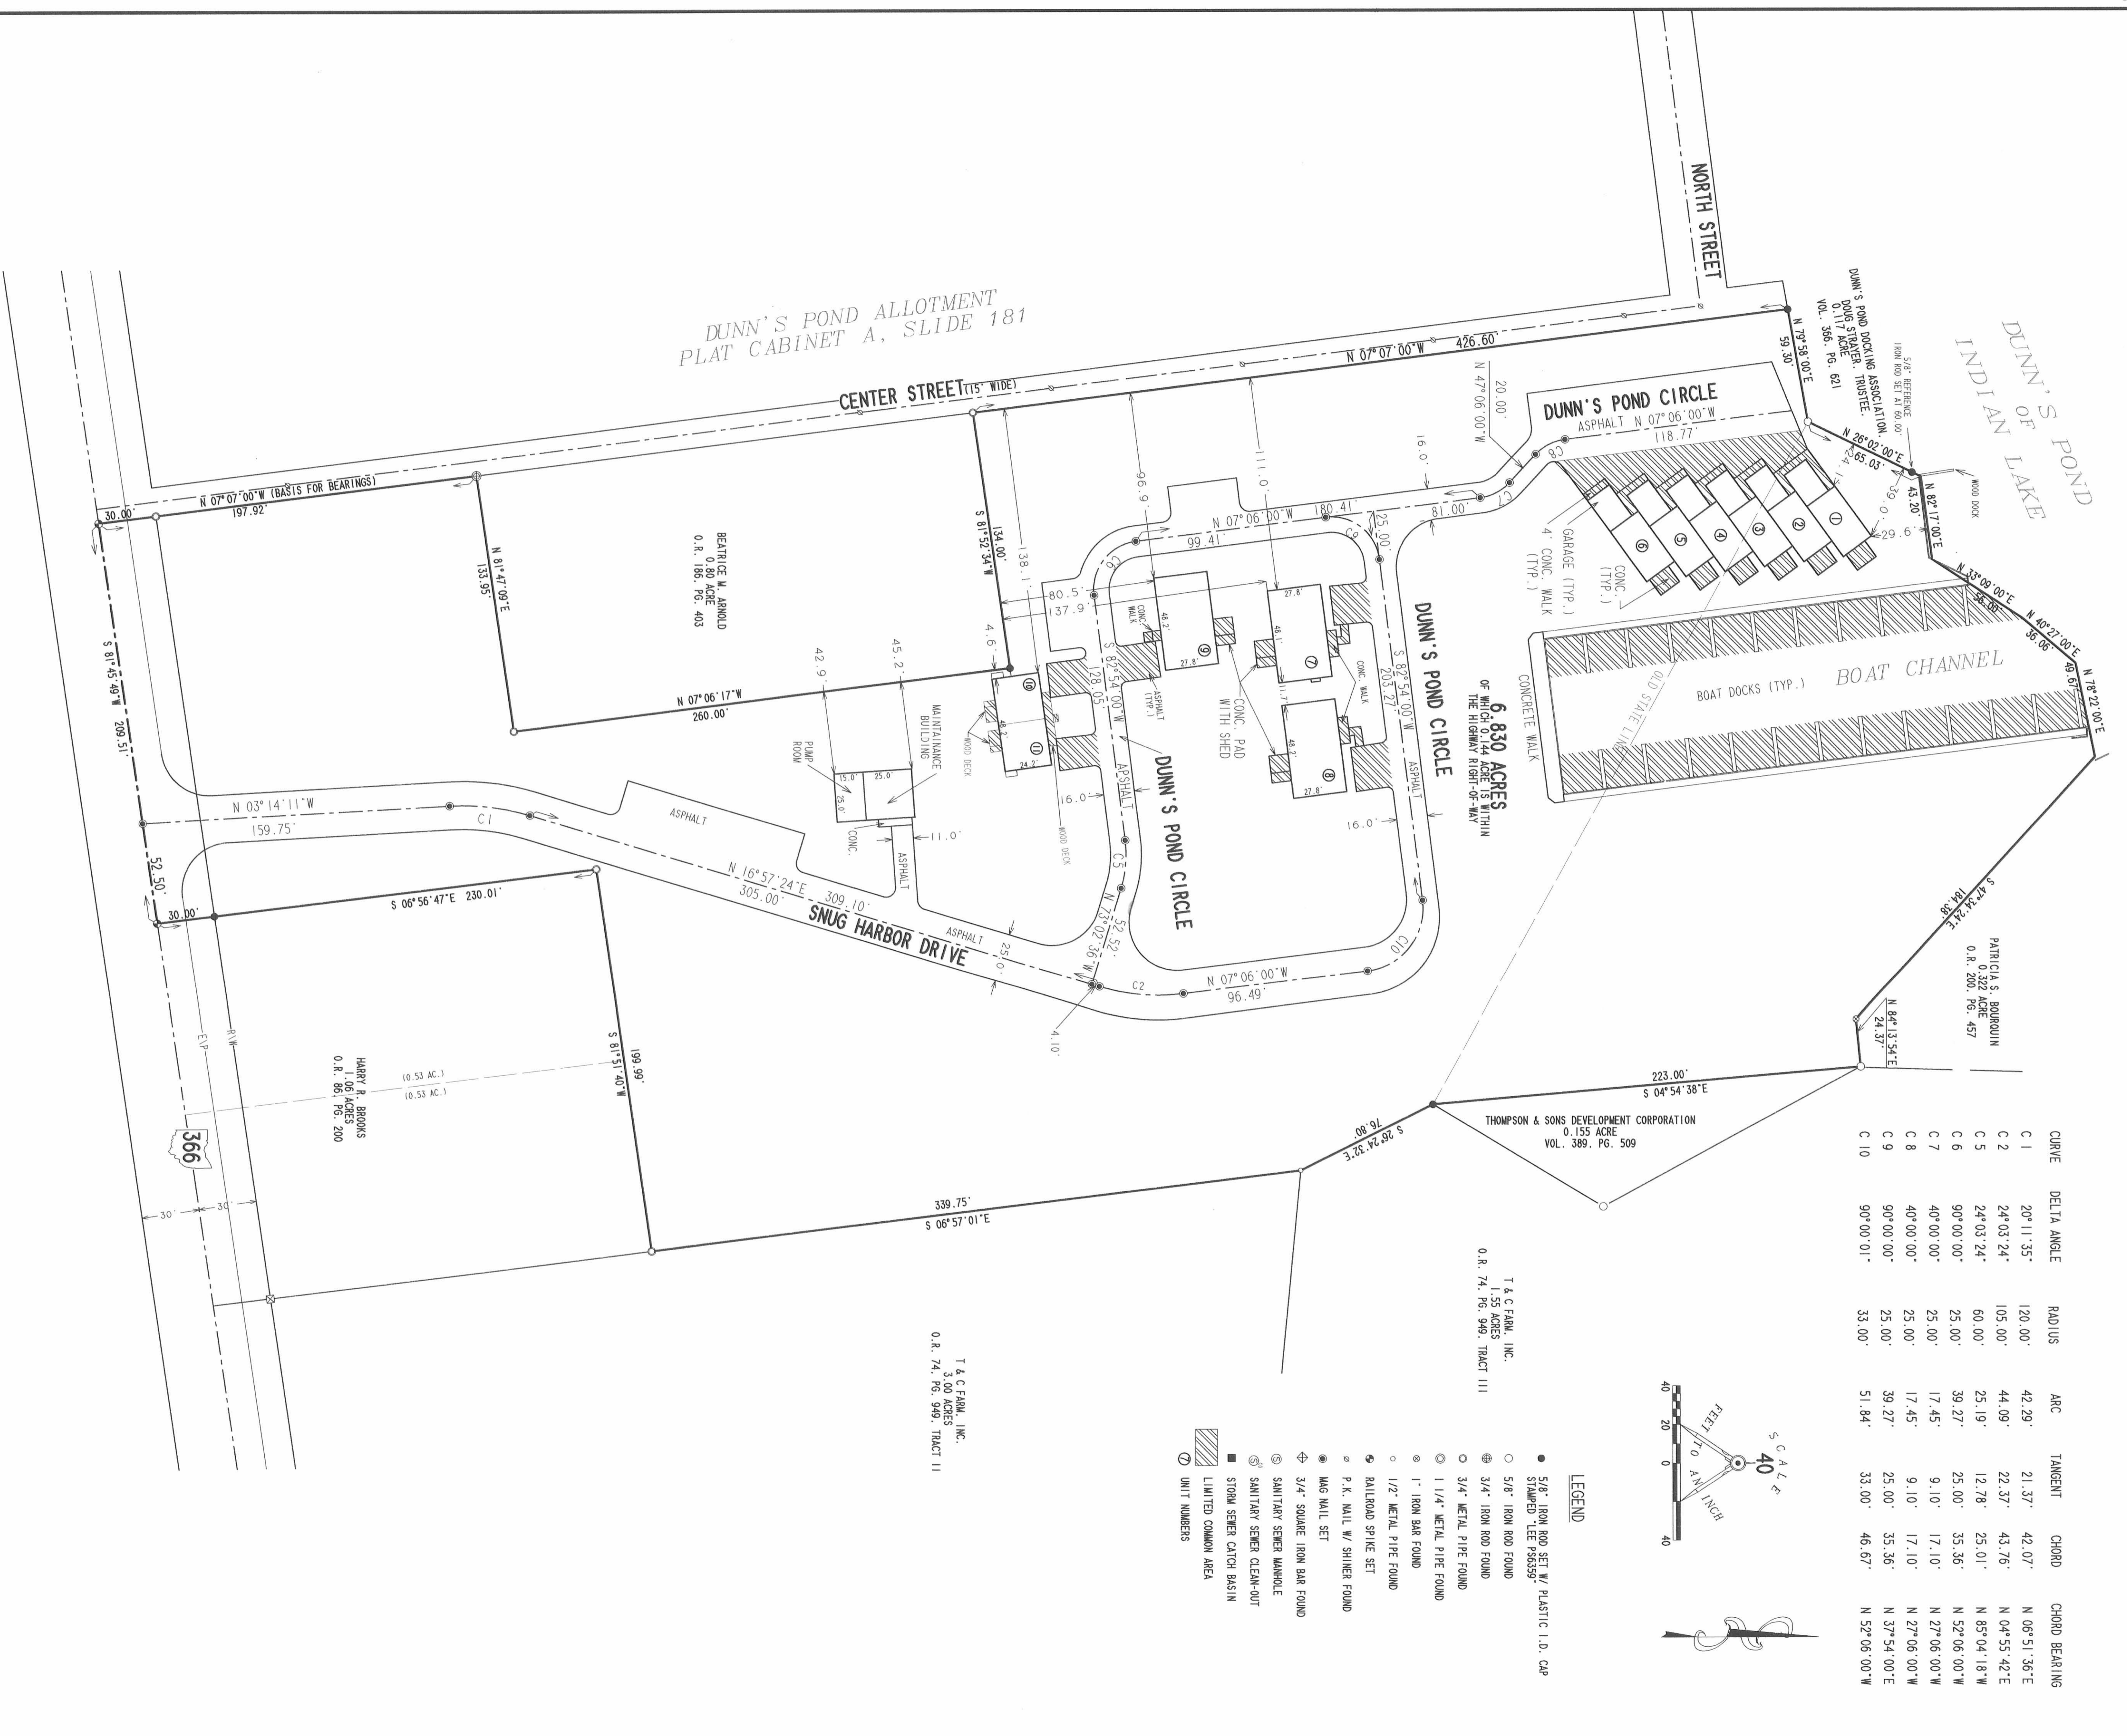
DUNN'S POND ALLOTMENT
PLAT CABINET A, SLIDE 181

NORTH STREET

DUNN'S POND OF INDIAN LAKE

DUNN'S POND DOCKING ASSOCIATION
DOUG STRAYER, TRUSTEE
0.117 ACRE
VOL. 366, PG. 621

5/8" REFERENCE IRON ROD SET AT 60.00'

CENTER STREET (15' WIDE)

N 07°07'00"W 426.60'

N 79°58'00"E 59.30'

N 47°06'00"W 20.00'

DUNN'S POND CIRCLE
ASPHALT N 07°06'00"W 118.77'

N 26°02'00"E 65.03'

43.20'
N 82°17'00"E

WOOD DOCK

29.6'
36.0'

N 33°09'00"E 56.00'
N 40°27'00"E 36.06'
49.67'
N 78°22'00"E

BOAT DOCKS (TYP.)
BOAT CHANNEL

OLD STATE LINE

CONCRETE WALK

N 07°07'00"W (BASIS FOR BEARINGS) 197.92'

30.00'

S 81°45'49"W 209.51'

BEATRICE M. ARNOLD
0.80 ACRE
O.R. 186, PG. 403

N 81°47'09"E 133.95'

S 81°52'34"W 134.00'

138.1'

96.9'
111.0'
16.0'

N 07°06'00"W 180.41'
99.41'
25.00'
81.00'

GARAGE (TYP.)
4' CONC. WALK (TYP.)
CONC. (TYP.)

80.5'
137.9'

4.6'
45.2'
42.9'

N 07°06'17"W 260.00'

MAINTAINANCE BUILDING
PUMP ROOM
WOOD DECK

15.0' 25.0' 25.0'

CONC. WALK
48.2' 27.8'
27.8' 48.1'
11.7'
48.2' 27.8'
24.2'

CONC. PAD WITH SHED

S 82°54'00"W 128.05'
S 82°54'00"W 203.27'

ASPHALT (TYP.)
CONC. WALK

DUNN'S POND CIRCLE

6.830 ACRES
OF WHICH 0.144 ACRE IS WITHIN THE HIGHWAY RIGHT-OF-WAY

ASPHALT
16.0'
16.0'
WOOD DECK

N 03°14'11"W 159.75'
C1
ASPHALT
CONC.
ASPHALT
11.0'

N 16°57'24"E 309.10' 305.00'
SNUG HARBOR DRIVE
ASPHALT
25.0'

C3
N 73°02'36"W 52.52'

C2
N 07°06'00"W 96.49'
C10
4.10'

52.50'
30.00'
S 06°56'47"E 230.01'

S 81°51'40"W 199.99'

HARRY R. BROOKS
1.06 ACRES
O.R. 86, PG. 200
(0.53 AC.)
(0.53 AC.)

E.P.
R/W
366
30' 30'

339.75'
S 06°57'01"E

S 28°24'32"E 76.80'

223.00'
S 04°54'38"E

THOMPSON & SONS DEVELOPMENT CORPORATION
0.155 ACRE
VOL. 389, PG. 509

S 47°54'24"E 184.38'

N 84°13'54"E 24.37'

PATRICIA S. BOURQUIN
0.322 ACRE
O.R. 200, PG. 457

T & C FARM, INC.
1.55 ACRES
O.R. 74, PG. 949, TRACT III

T & C FARM, INC.
3.00 ACRES
O.R. 74, PG. 949, TRACT II

| CURVE | DELTA ANGLE | RADIUS | ARC | TANGENT | CHORD | CHORD BEARING |
|---|---|---|---|---|---|---|
| C 1 | 20°11'35" | 120.00' | 42.29' | 21.37' | 42.07' | N 06°51'36"E |
| C 2 | 24°03'24" | 105.00' | 44.09' | 22.37' | 43.76' | N 04°55'42"E |
| C 5 | 24°03'24" | 60.00' | 25.19' | 12.78' | 25.01' | N 85°04'18"W |
| C 6 | 90°00'00" | 25.00' | 39.27' | 25.00' | 35.36' | N 52°06'00"W |
| C 7 | 40°00'00" | 25.00' | 17.45' | 9.10' | 17.10' | N 27°06'00"W |
| C 8 | 40°00'00" | 25.00' | 17.45' | 9.10' | 17.10' | N 27°06'00"W |
| C 9 | 90°00'00" | 25.00' | 39.27' | 25.00' | 35.36' | N 37°54'00"E |
| C 10 | 90°00'01" | 33.00' | 51.84' | 33.00' | 46.67' | N 52°06'00"W |

SCALE
40
FEET TO AN INCH
40 20 0 40

LEGEND
5/8" IRON ROD SET W/ PLASTIC I.D. CAP STAMPED "LEE PS6359"
5/8" IRON ROD FOUND
3/4" IRON ROD FOUND
3/4" METAL PIPE FOUND
1 1/4" METAL PIPE FOUND
1" IRON BAR FOUND
1/2" METAL PIPE FOUND
RAILROAD SPIKE SET
P.K. NAIL W/ SHINER FOUND
MAG NAIL SET
3/4" SQUARE IRON BAR FOUND
SANITARY SEWER MANHOLE
SANITARY SEWER CLEAN-OUT
STORM SEWER CATCH BASIN
LIMITED COMMON AREA
UNIT NUMBERS